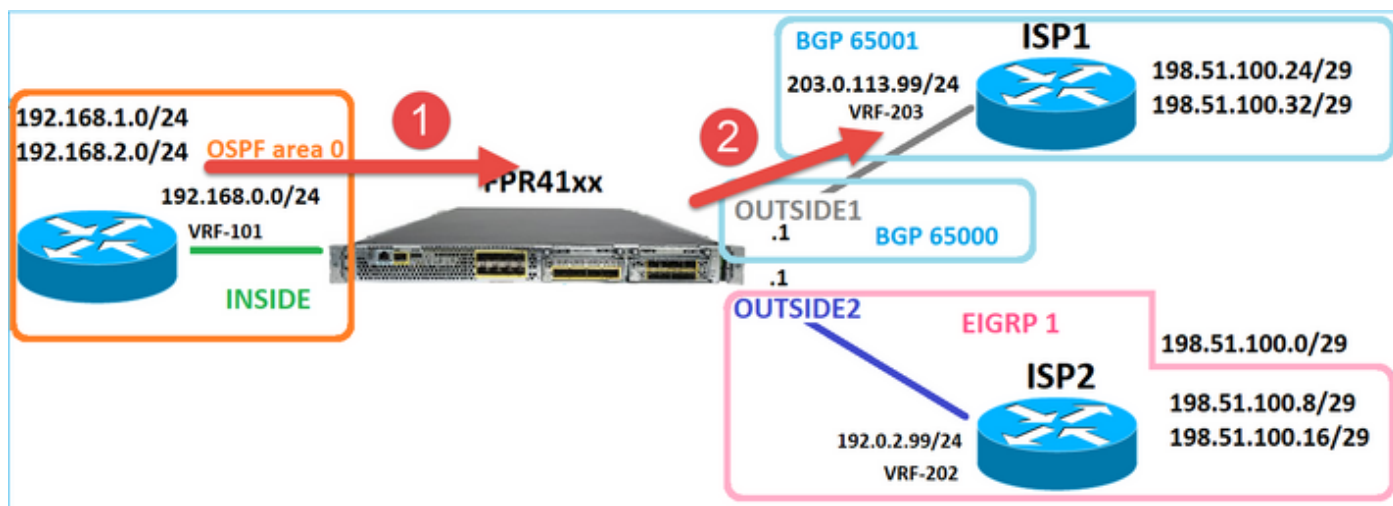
192.168.1.0/24
192.168.2.0/24
OSPF area 0
192.168.0.0/24
VRF-101
INSIDE

1

FPR41xx

2

BGP 65001
ISP1
203.0.113.99/24
VRF-203
198.51.100.24/29
198.51.100.32/29

OUTSIDE1
.1
BGP 65000
.1
OUTSIDE2

EIGRP 1
198.51.100.0/29
ISP2
198.51.100.8/29
198.51.100.16/29
192.0.2.99/24
VRF-202